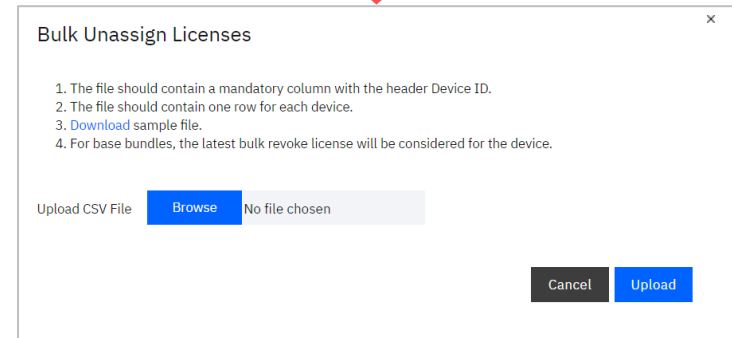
×

Bulk Unassign Licenses

1. The file should contain a mandatory column with the header Device ID.
2. The file should contain one row for each device.
3. Download sample file.
4. For base bundles, the latest bulk revoke license will be considered for the device.

Upload CSV File Browse No file chosen

Cancel Upload